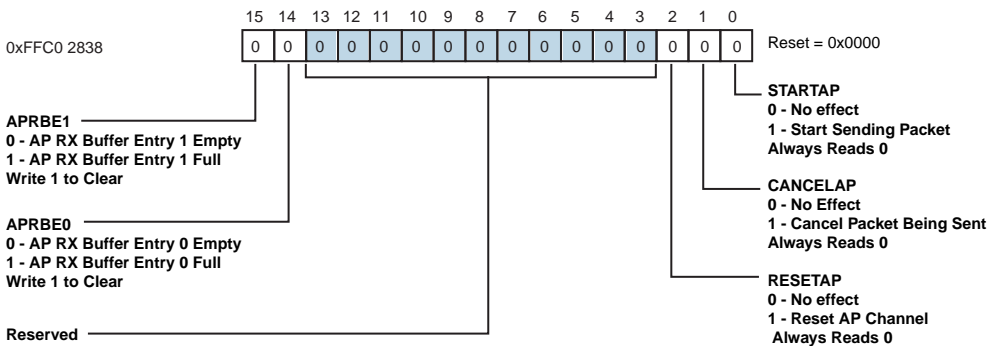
15 14 13 12 11 10 9 8 7 6 5 4 3 2 1 0

0xFFC0 2838

| 0 | 0 | 0 | 0 | 0 | 0 | 0 | 0 | 0 | 0 | 0 | 0 | 0 | 0 | 0 | 0 |
|---|---|---|---|---|---|---|---|---|---|---|---|---|---|---|---|

Reset = 0x0000

STARTAP
0 - No effect
1 - Start Sending Packet
Always Reads 0

CANCELAP
0 - No Effect
1 - Cancel Packet Being Sent
Always Reads 0

RESETAP
0 - No effect
1 - Reset AP Channel
Always Reads 0

APRBE1
0 - AP RX Buffer Entry 1 Empty
1 - AP RX Buffer Entry 1 Full
Write 1 to Clear

APRBE0
0 - AP RX Buffer Entry 0 Empty
1 - AP RX Buffer Entry 0 Full
Write 1 to Clear

Reserved